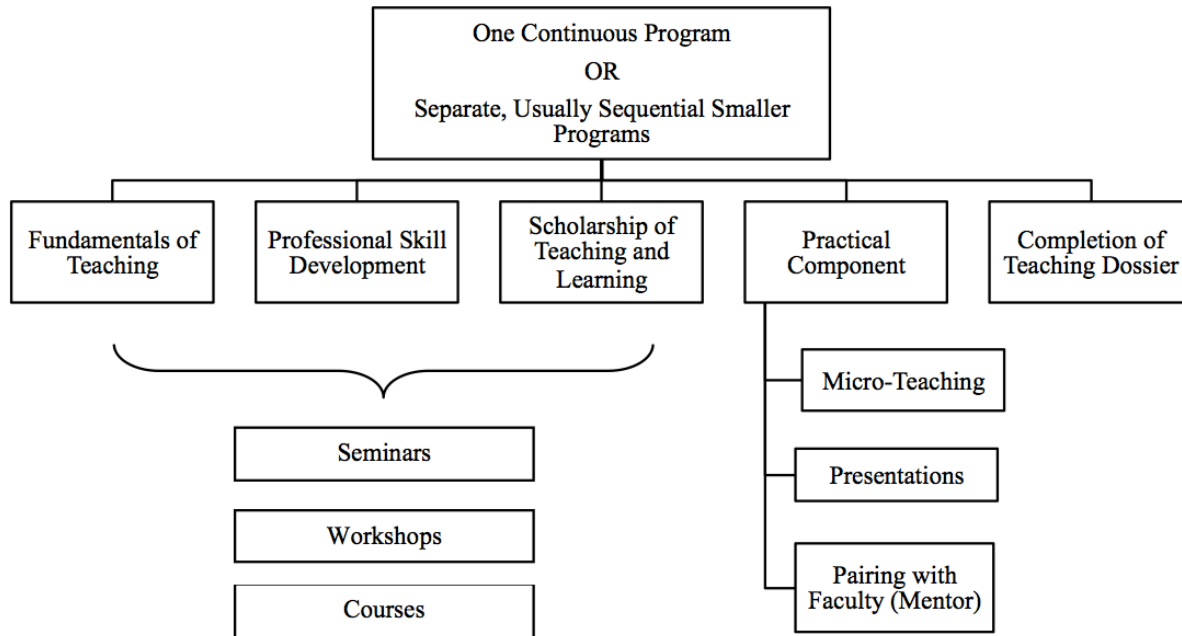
One Continuous Program
OR
Separate, Usually Sequential Smaller Programs

Fundamentals of Teaching

Professional Skill Development

Scholarship of Teaching and Learning

Practical Component

Completion of Teaching Dossier

Seminars

Workshops

Courses

Micro-Teaching

Presentations

Pairing with Faculty (Mentor)